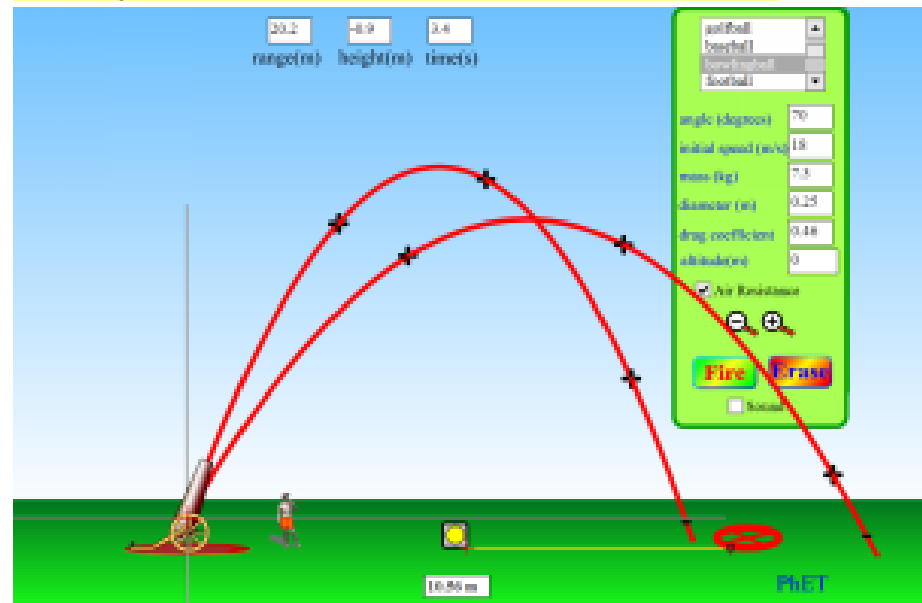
20.2 range(m)
-0.9 height(m)
3.4 time(s)

golfball
baseball
bowlingball
football

angle (degrees) 70
initial speed (m/s) 18
mass (kg) 7.3
diameter (m) 0.25
drag coefficient 0.46
altitude(m) 0

Air Resistance

Fire
Erase

Sound

10.56 m

PhET